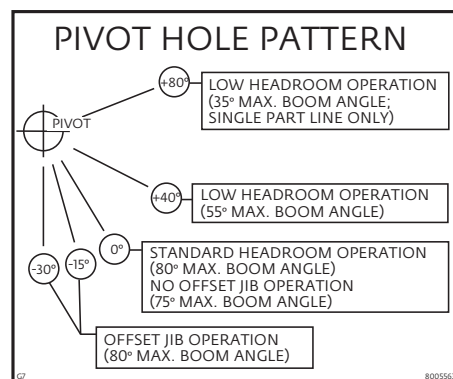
PIVOT HOLE PATTERN

PIVOT

+80°

LOW HEADROOM OPERATION (35° MAX. BOOM ANGLE; SINGLE PART LINE ONLY)

+40°

LOW HEADROOM OPERATION (55° MAX. BOOM ANGLE)

0°

STANDARD HEADROOM OPERATION (80° MAX. BOOM ANGLE)
NO OFFSET JIB OPERATION (75° MAX. BOOM ANGLE)

-30°

-15°

OFFSET JIB OPERATION (80° MAX. BOOM ANGLE)

G7

800556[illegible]